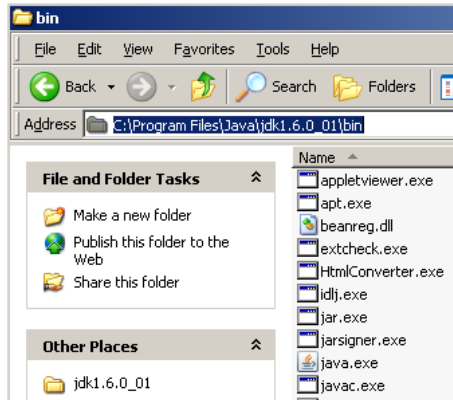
bin

File Edit View Favorites Tools Help

Back Search Folders

Address C:\Program Files\Java\jdk1.6.0_01\bin

File and Folder Tasks

Make a new folder

Publish this folder to the Web

Share this folder

Other Places

jdk1.6.0_01

Name

appletviewer.exe
apt.exe
beanreg.dll
extcheck.exe
HtmlConverter.exe
idlj.exe
jar.exe
jarsigner.exe
java.exe
javac.exe